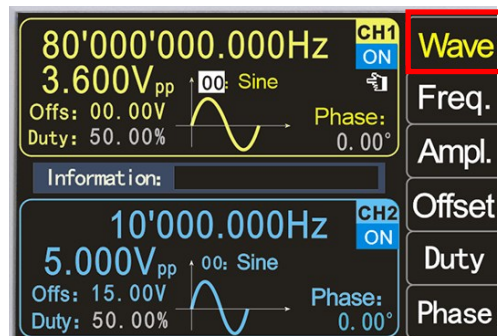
80'000'000.000Hz
CH1
ON
3.600V$_{pp}$
00: Sine
Offs: 00.00V
Phase:
Duty: 50.00%
0.00°

Information:

10'000.000Hz
CH2
ON
5.000V$_{pp}$
00: Sine
Offs: 15.00V
Phase:
Duty: 50.00%
0.00°

Wave
Freq.
Ampl.
Offset
Duty
Phase